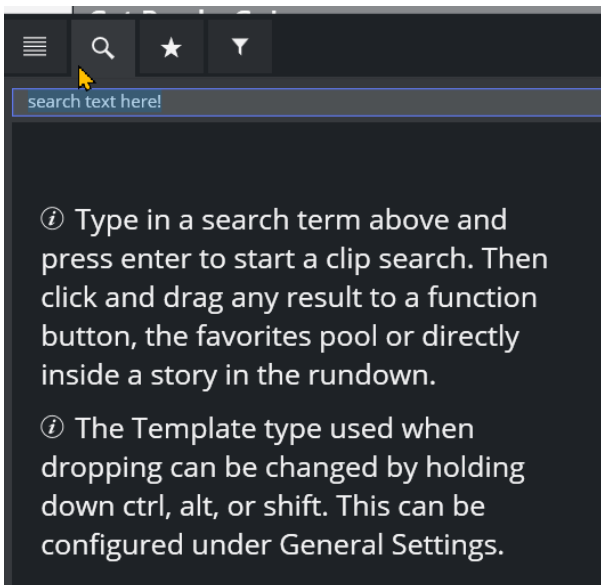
search text here!

ⓘ Type in a search term above and press enter to start a clip search. Then click and drag any result to a function button, the favorites pool or directly inside a story in the rundown.

ⓘ The Template type used when dropping can be changed by holding down ctrl, alt, or shift. This can be configured under General Settings.